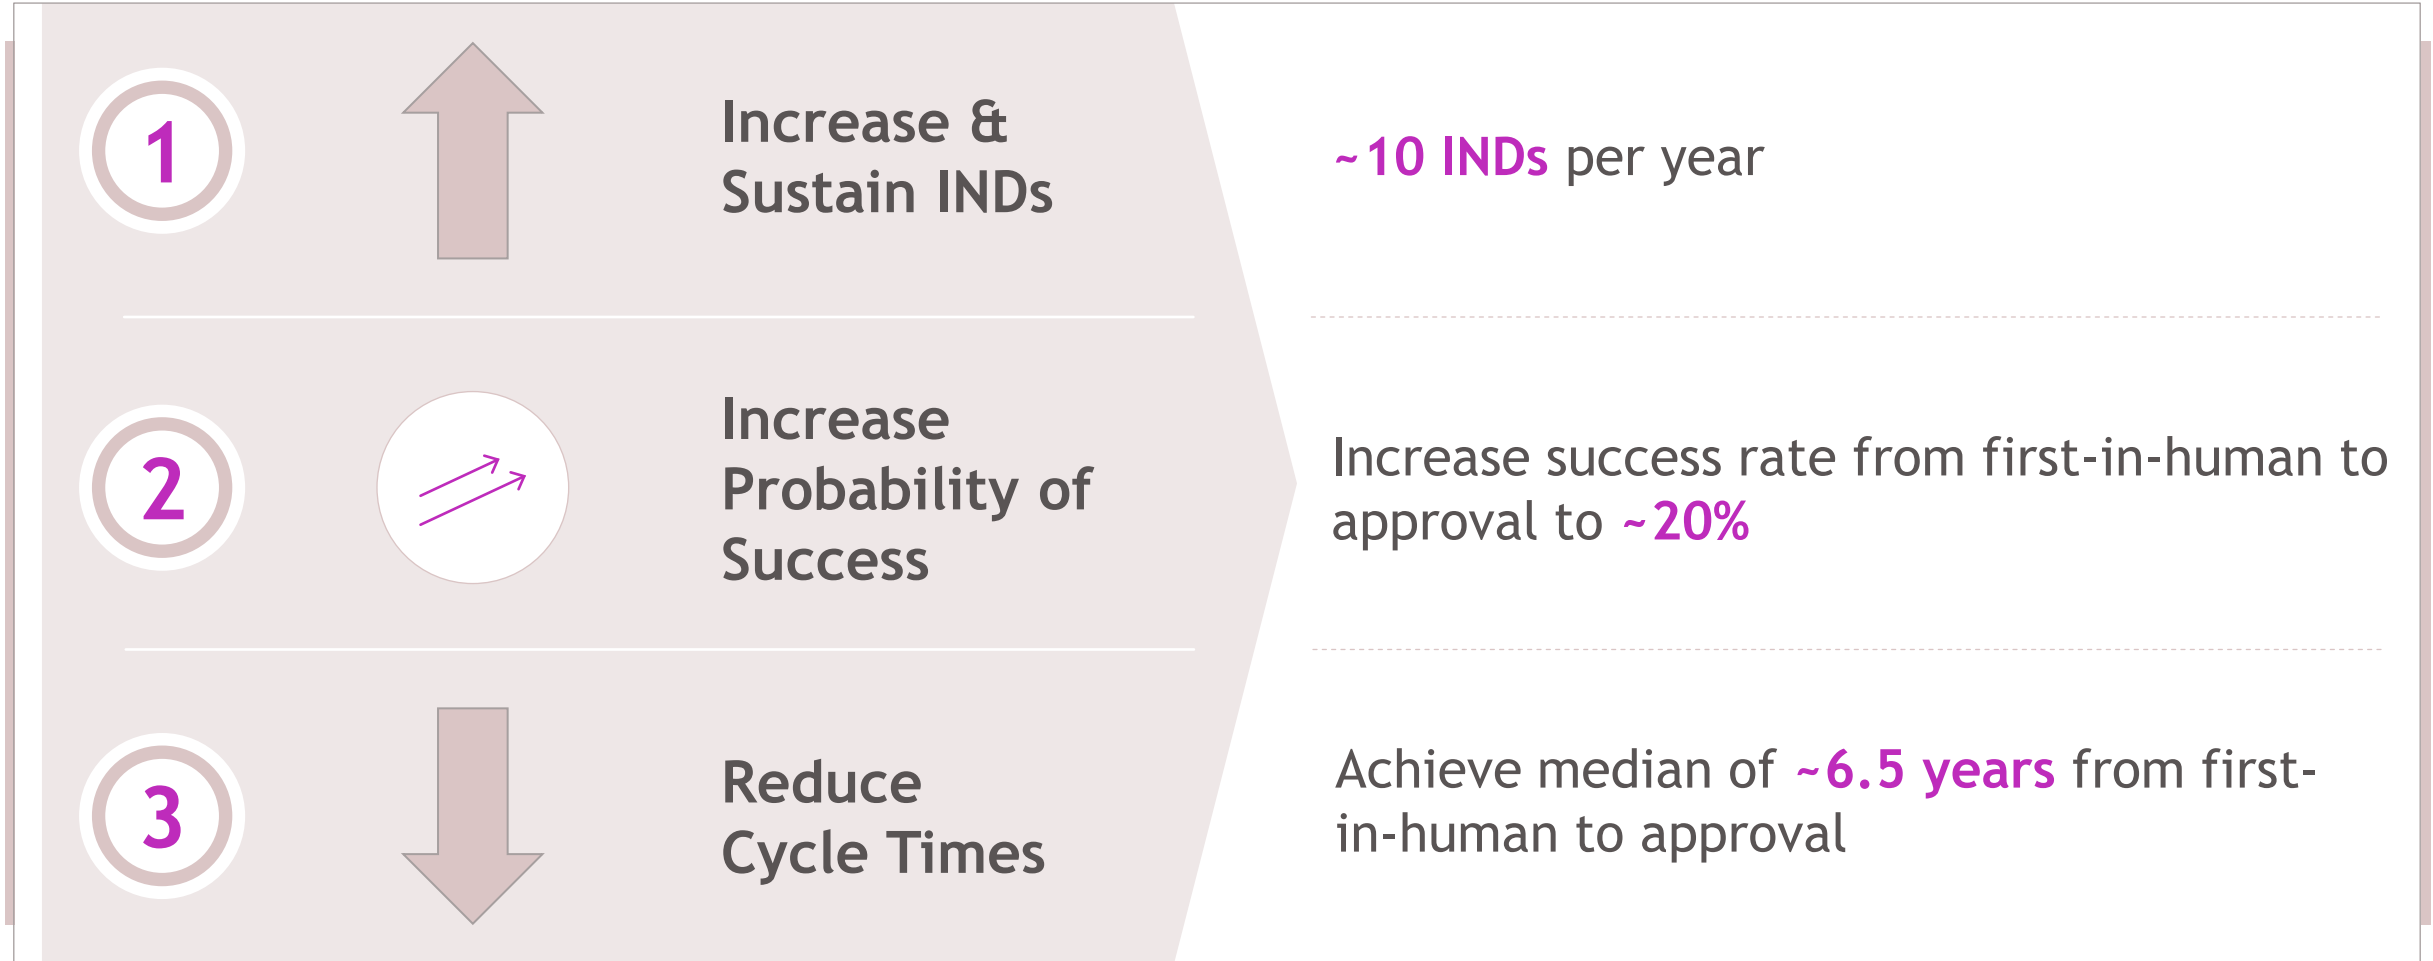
1

Increase & Sustain INDs

~10 INDs per year

2

Increase Probability of Success

Increase success rate from first-in-human to approval to ~20%

3

Reduce Cycle Times

Achieve median of ~6.5 years from first-in-human to approval